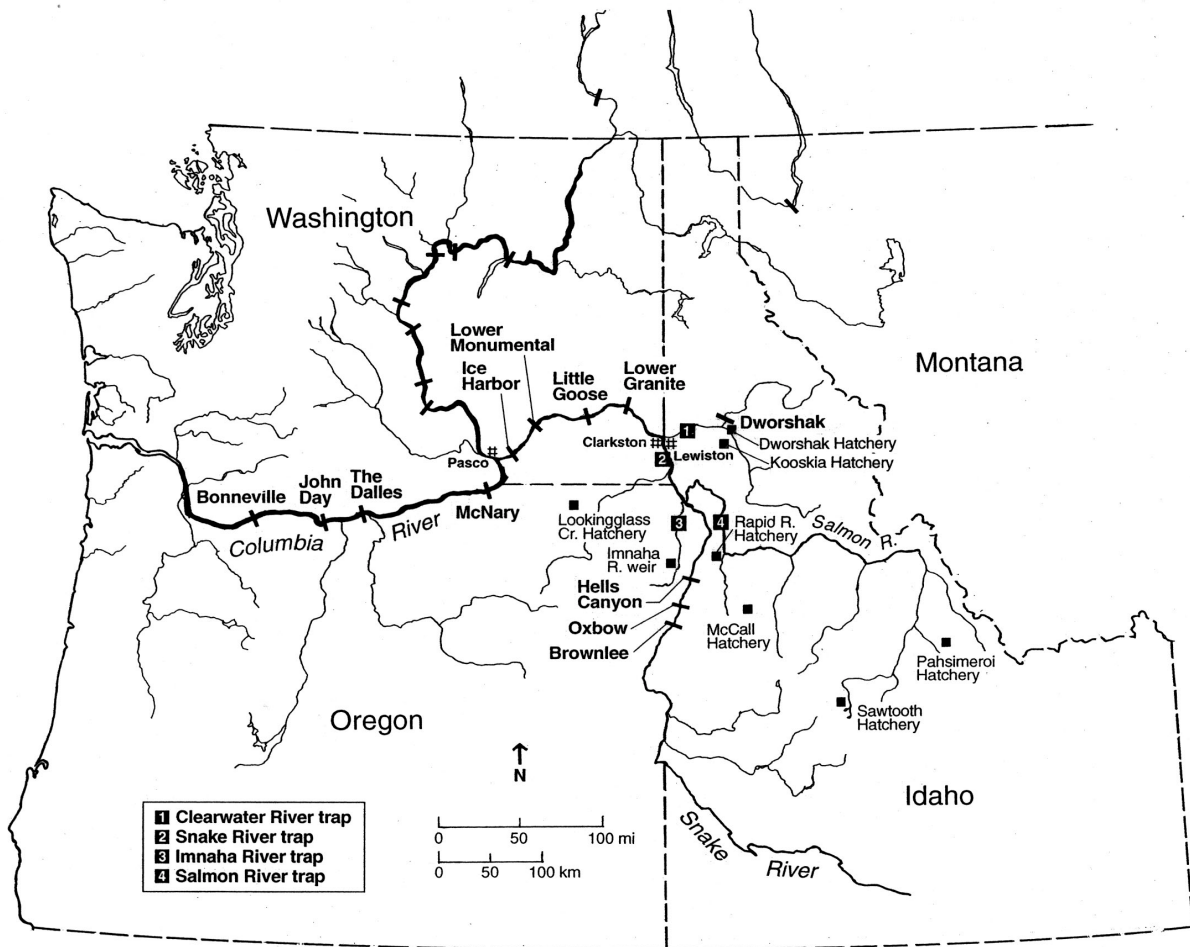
Washington

Montana

Lower Monumental

Ice Harbor

Little Goose

Lower Granite

1 Dworshak

Dworshak Hatchery

Kooskia Hatchery

Clarkston

2 Lewiston

Pasco

Bonneville

John Day

The Dalles

McNary

Columbia

River

Lookingglass Cr. Hatchery

3

4 Rapid R. Hatchery

Salmon R.

Imnaha R. weir

Hells Canyon

Oxbow

Brownlee

McCall Hatchery

Pahsimeroi Hatchery

Sawtooth Hatchery

Oregon

N

Idaho

1 Clearwater River trap
2 Snake River trap
3 Imnaha River trap
4 Salmon River trap

0 50 100 mi

0 50 100 km

Snake

River